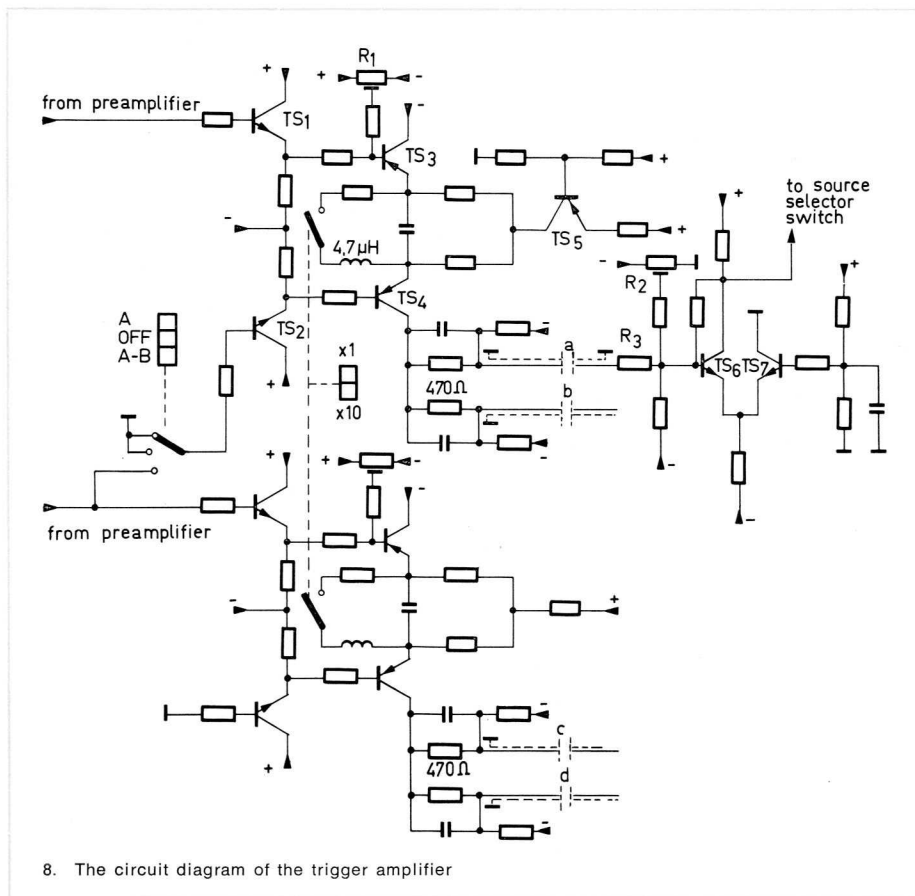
from preamplifier

$R_1$

$TS_1$

$TS_3$

$TS_5$

to source selector switch

$4{,}7\,\mu H$

$TS_4$

$R_2$

$TS_2$

A

OFF

A-B

x1

x10

a

$R_3$

$TS_6$

$TS_7$

$470\,\Omega$

b

from preamplifier

c

$470\,\Omega$

d

8. The circuit diagram of the trigger amplifier